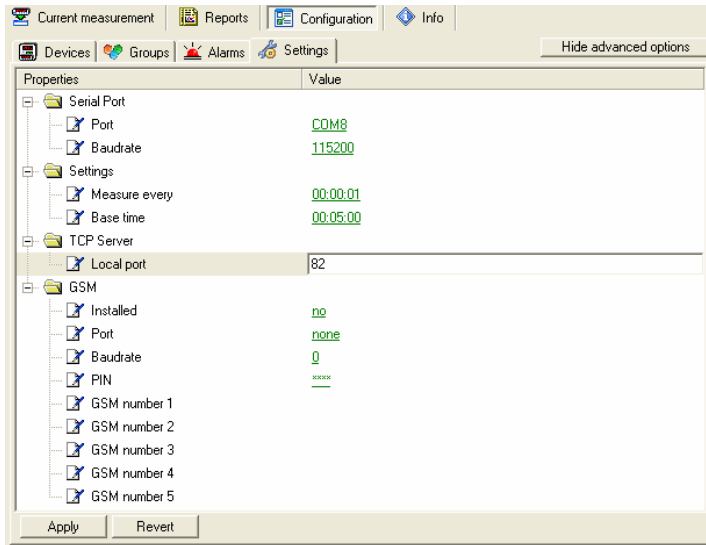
Current measurement | Reports | Configuration | Info

Devices | Groups | Alarms | Settings

Hide advanced options

| Properties | Value |
|---|---|
| Serial Port | |
| Port | COM8 |
| Baudrate | 115200 |
| Settings | |
| Measure every | 00:00:01 |
| Base time | 00:05:00 |
| TCP Server | |
| Local port | 82 |
| GSM | |
| Installed | no |
| Port | none |
| Baudrate | 0 |
| PIN | **** |
| GSM number 1 | |
| GSM number 2 | |
| GSM number 3 | |
| GSM number 4 | |
| GSM number 5 | |

Apply | Revert